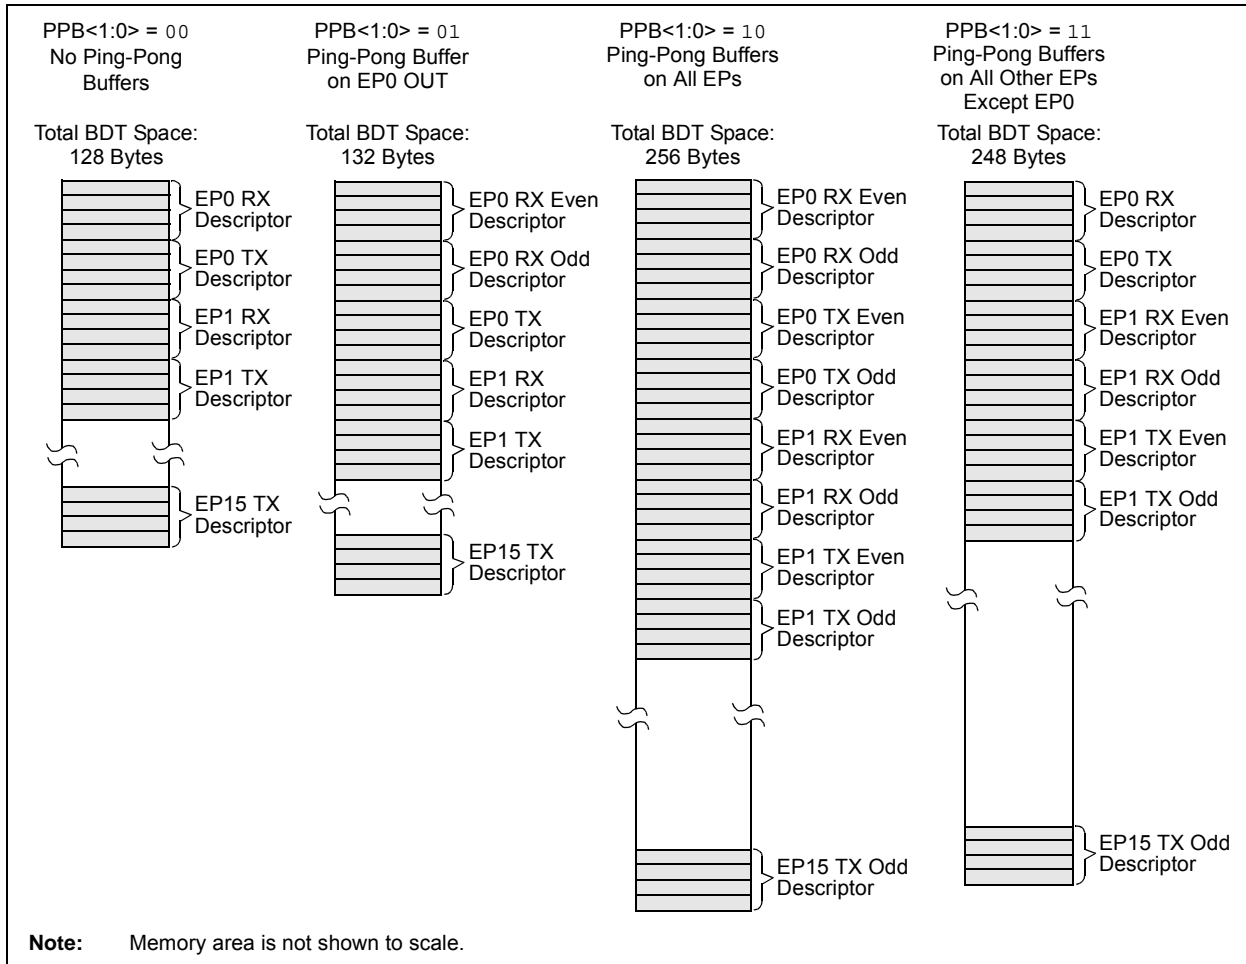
PPB<1:0> = 00
No Ping-Pong Buffers

Total BDT Space: 128 Bytes

EP0 RX Descriptor
EP0 TX Descriptor
EP1 RX Descriptor
EP1 TX Descriptor
EP15 TX Descriptor

PPB<1:0> = 01
Ping-Pong Buffer on EP0 OUT

Total BDT Space: 132 Bytes

EP0 RX Even Descriptor
EP0 RX Odd Descriptor
EP0 TX Descriptor
EP1 RX Descriptor
EP1 TX Descriptor
EP15 TX Descriptor

PPB<1:0> = 10
Ping-Pong Buffers on All EPs

Total BDT Space: 256 Bytes

EP0 RX Even Descriptor
EP0 RX Odd Descriptor
EP0 TX Even Descriptor
EP0 TX Odd Descriptor
EP1 RX Even Descriptor
EP1 RX Odd Descriptor
EP1 TX Even Descriptor
EP1 TX Odd Descriptor
EP15 TX Odd Descriptor

PPB<1:0> = 11
Ping-Pong Buffers on All Other EPs Except EP0

Total BDT Space: 248 Bytes

EP0 RX Descriptor
EP0 TX Descriptor
EP1 RX Even Descriptor
EP1 RX Odd Descriptor
EP1 TX Even Descriptor
EP1 TX Odd Descriptor
EP15 TX Odd Descriptor

Note: Memory area is not shown to scale.